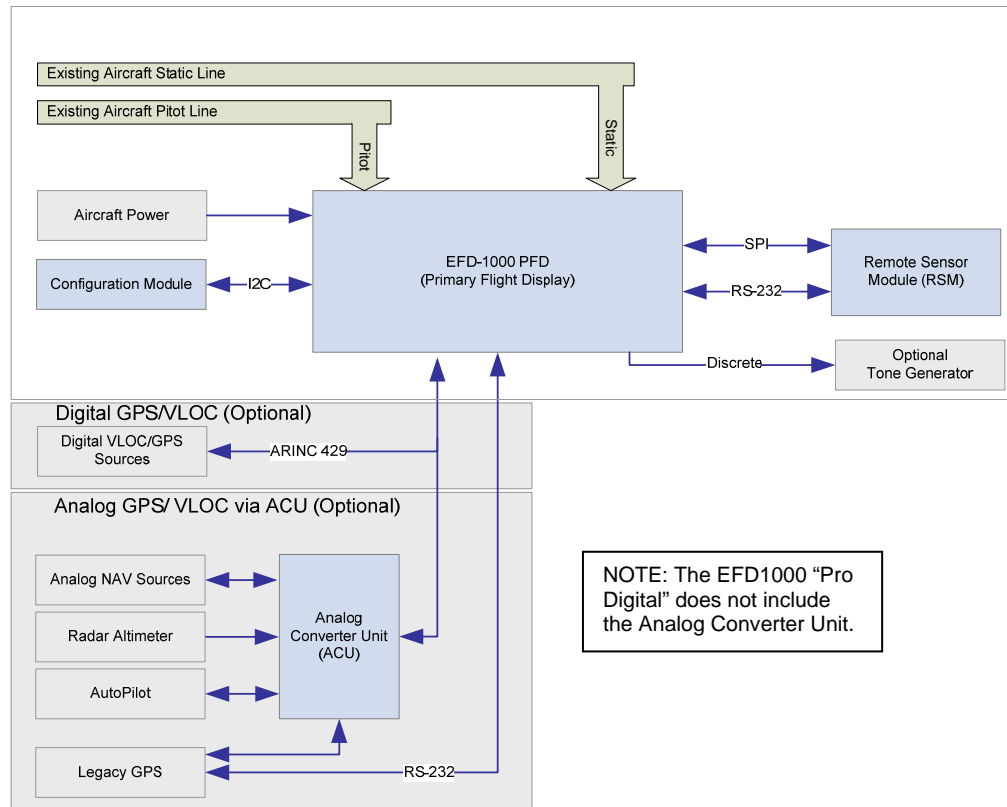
Existing Aircraft Static Line

Existing Aircraft Pitot Line

Pitot

Static

Aircraft Power

EFD-1000 PFD
(Primary Flight Display)

SPI

Remote Sensor Module (RSM)

Configuration Module

I2C

RS-232

Discrete

Optional Tone Generator

Digital GPS/VLOC (Optional)

Digital VLOC/GPS Sources

ARINC 429

Analog GPS/ VLOC via ACU (Optional)

Analog NAV Sources

Radar Altimeter

Analog Converter Unit (ACU)

AutoPilot

NOTE: The EFD1000 “Pro Digital” does not include the Analog Converter Unit.

Legacy GPS

RS-232